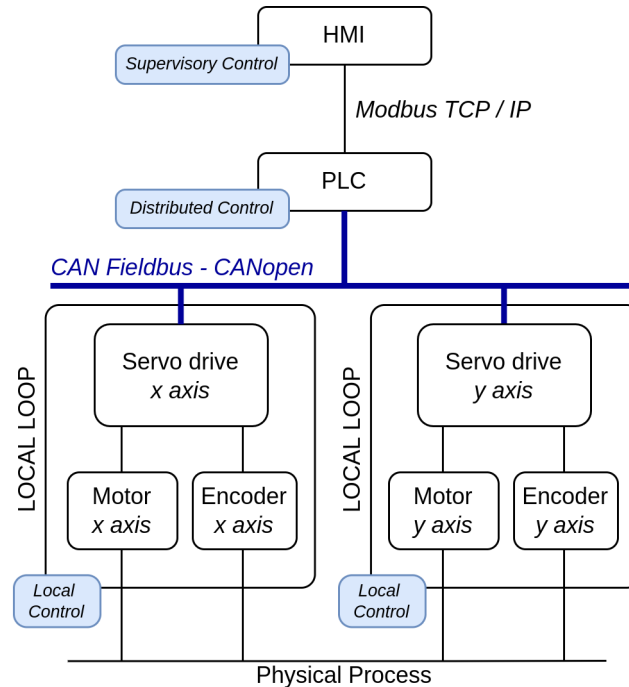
HMI

Supervisory Control

Modbus TCP / IP

PLC

Distributed Control

CAN Fieldbus - CANopen

LOCAL LOOP

Servo drive
x axis

Motor
x axis

Encoder
x axis

Local Control

LOCAL LOOP

Servo drive
y axis

Motor
y axis

Encoder
y axis

Local Control

Physical Process